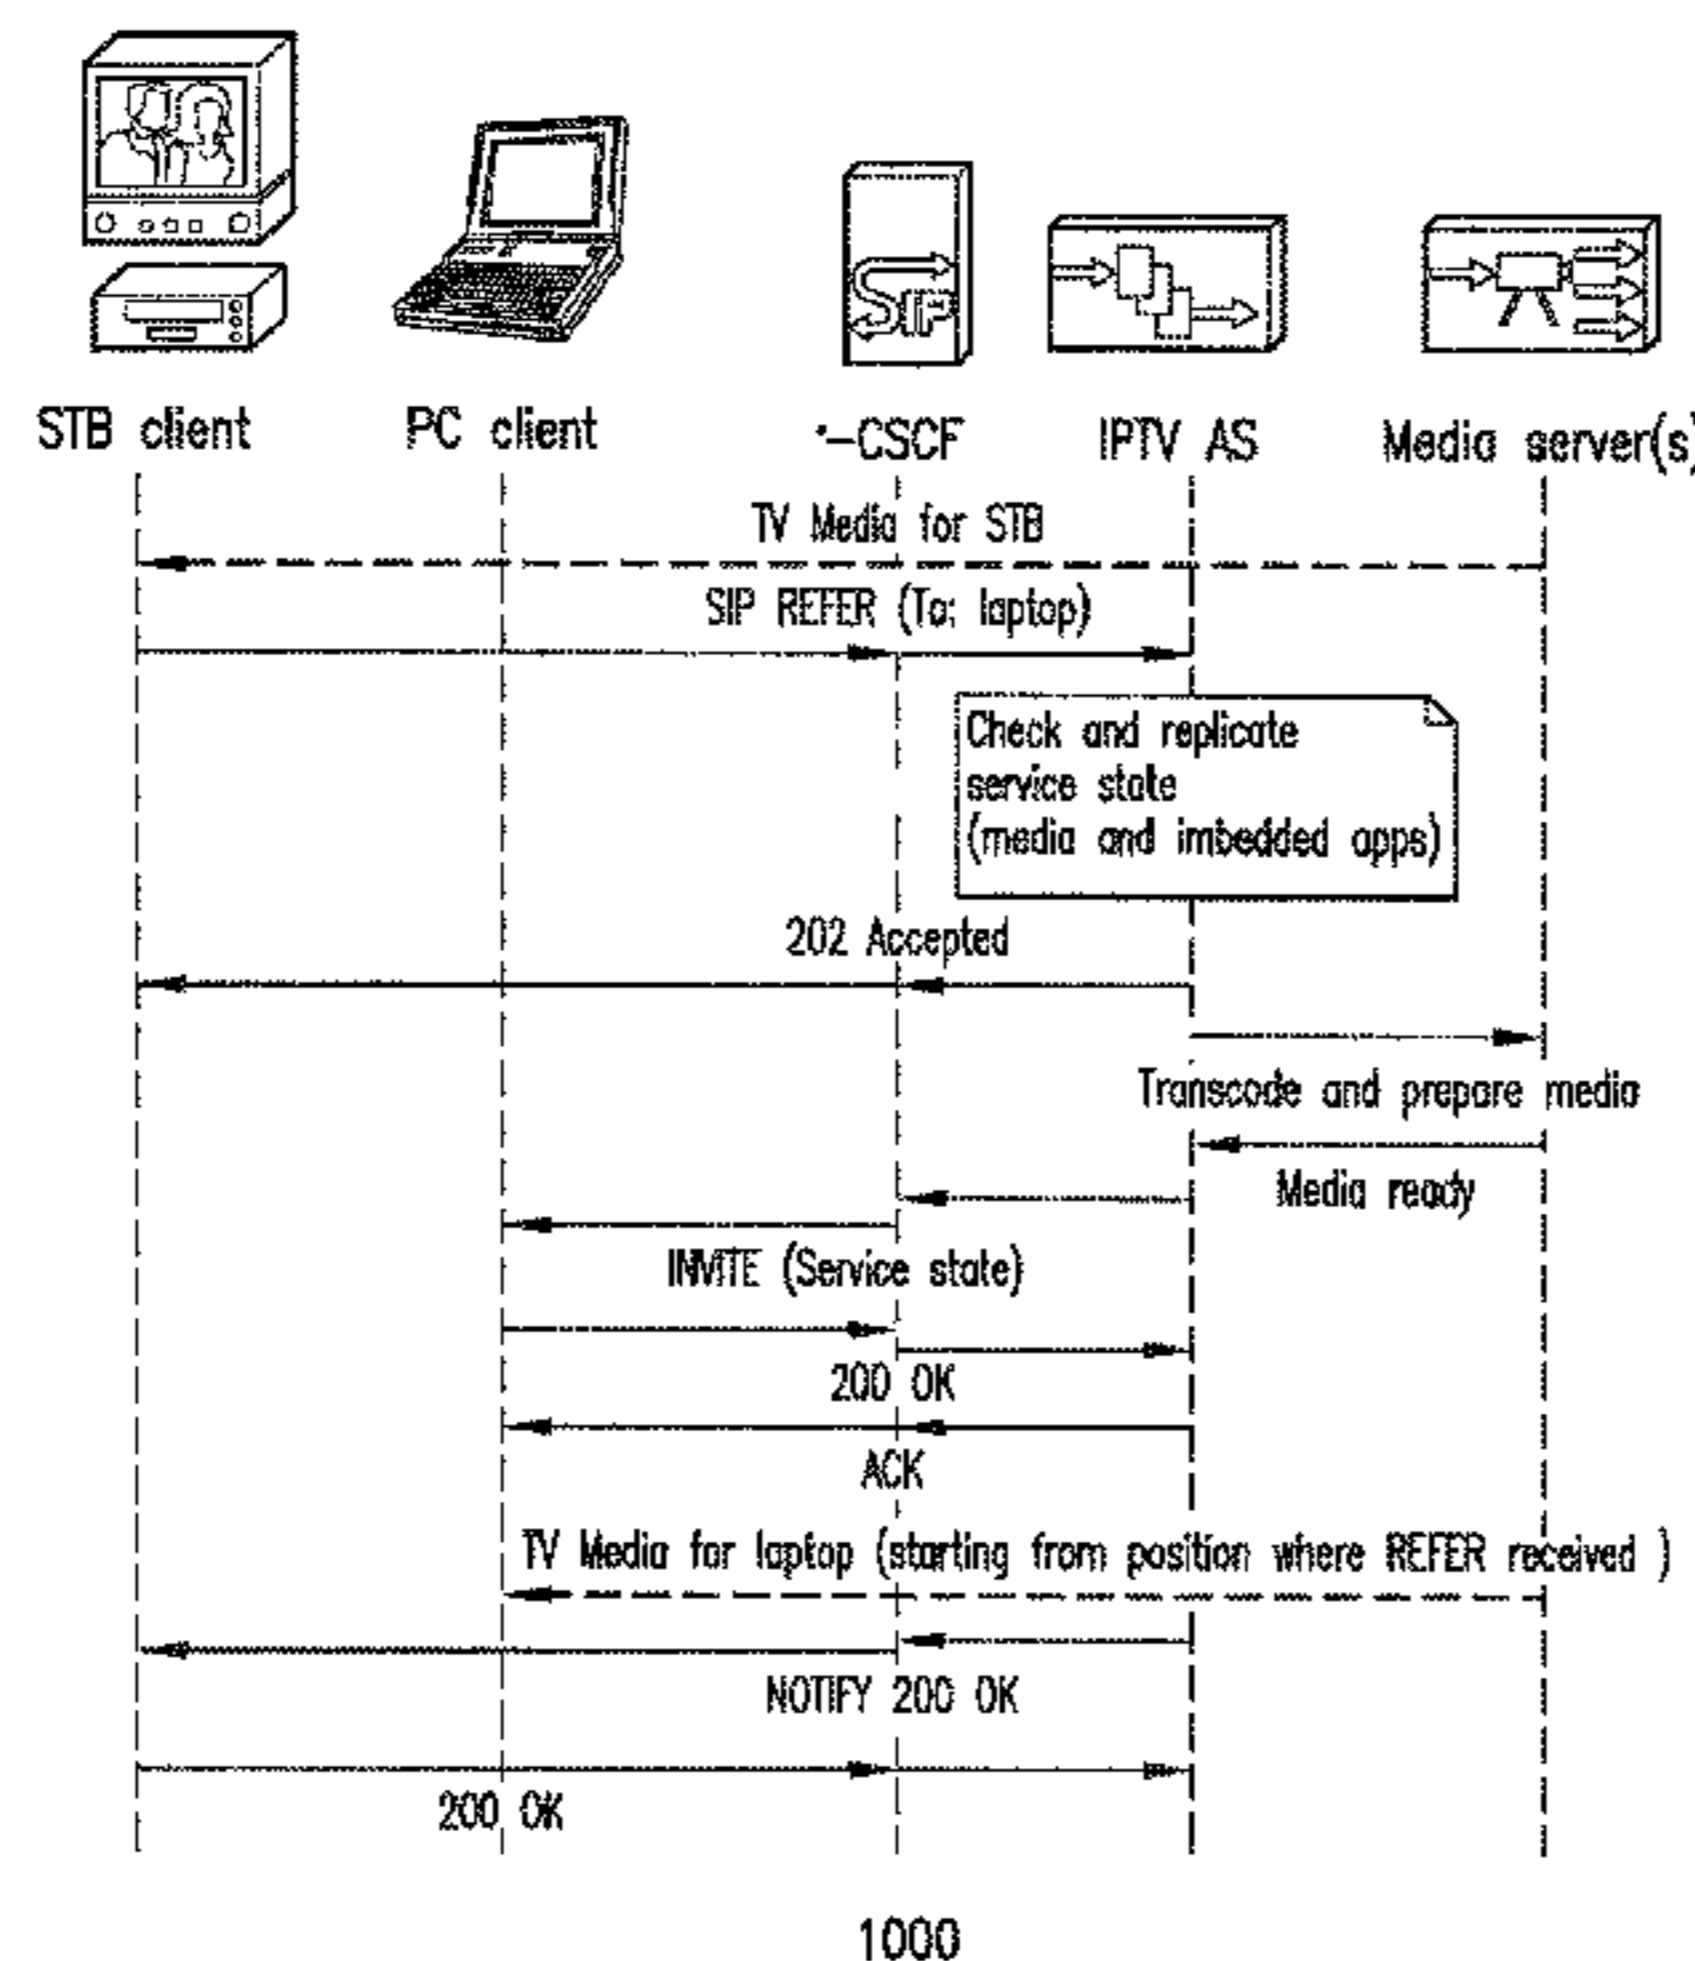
SIP

STB client PC client *–CSCF IPTV AS Media server(s)

TV Media for STB

SIP REFER (To: laptop)

Check and replicate service state (media and imbedded apps)

202 Accepted

Transcode and prepare media

Media ready

INVITE (Service state)

200 OK

ACK

TV Media for laptop (starting from position where REFER received )

NOTIFY 200 OK

200 OK

1000